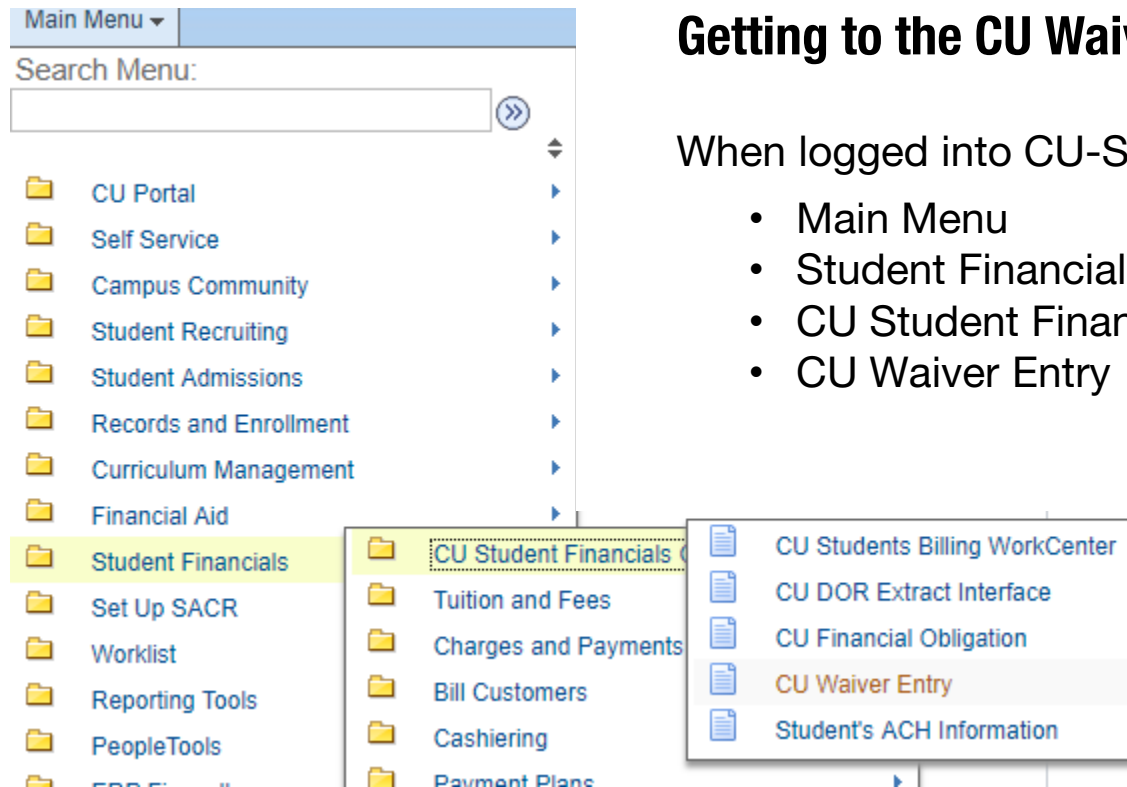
Main Menu ▾

Search Menu:

CU Portal
Self Service
Campus Community
Student Recruiting
Student Admissions
Records and Enrollment
Curriculum Management
Financial Aid
Student Financials
Set Up SACR
Worklist
Reporting Tools
PeopleTools
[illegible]

CU Student Financials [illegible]
Tuition and Fees
Charges and Payments
Bill Customers
Cashiering
Payment Plans

CU Students Billing WorkCenter
CU DOR Extract Interface
CU Financial Obligation
CU Waiver Entry
Student's ACH Information

Getting to the CU Waiv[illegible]

When logged into CU-S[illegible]

• Main Menu
• Student Financial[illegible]
• CU Student Finan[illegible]
• CU Waiver Entry